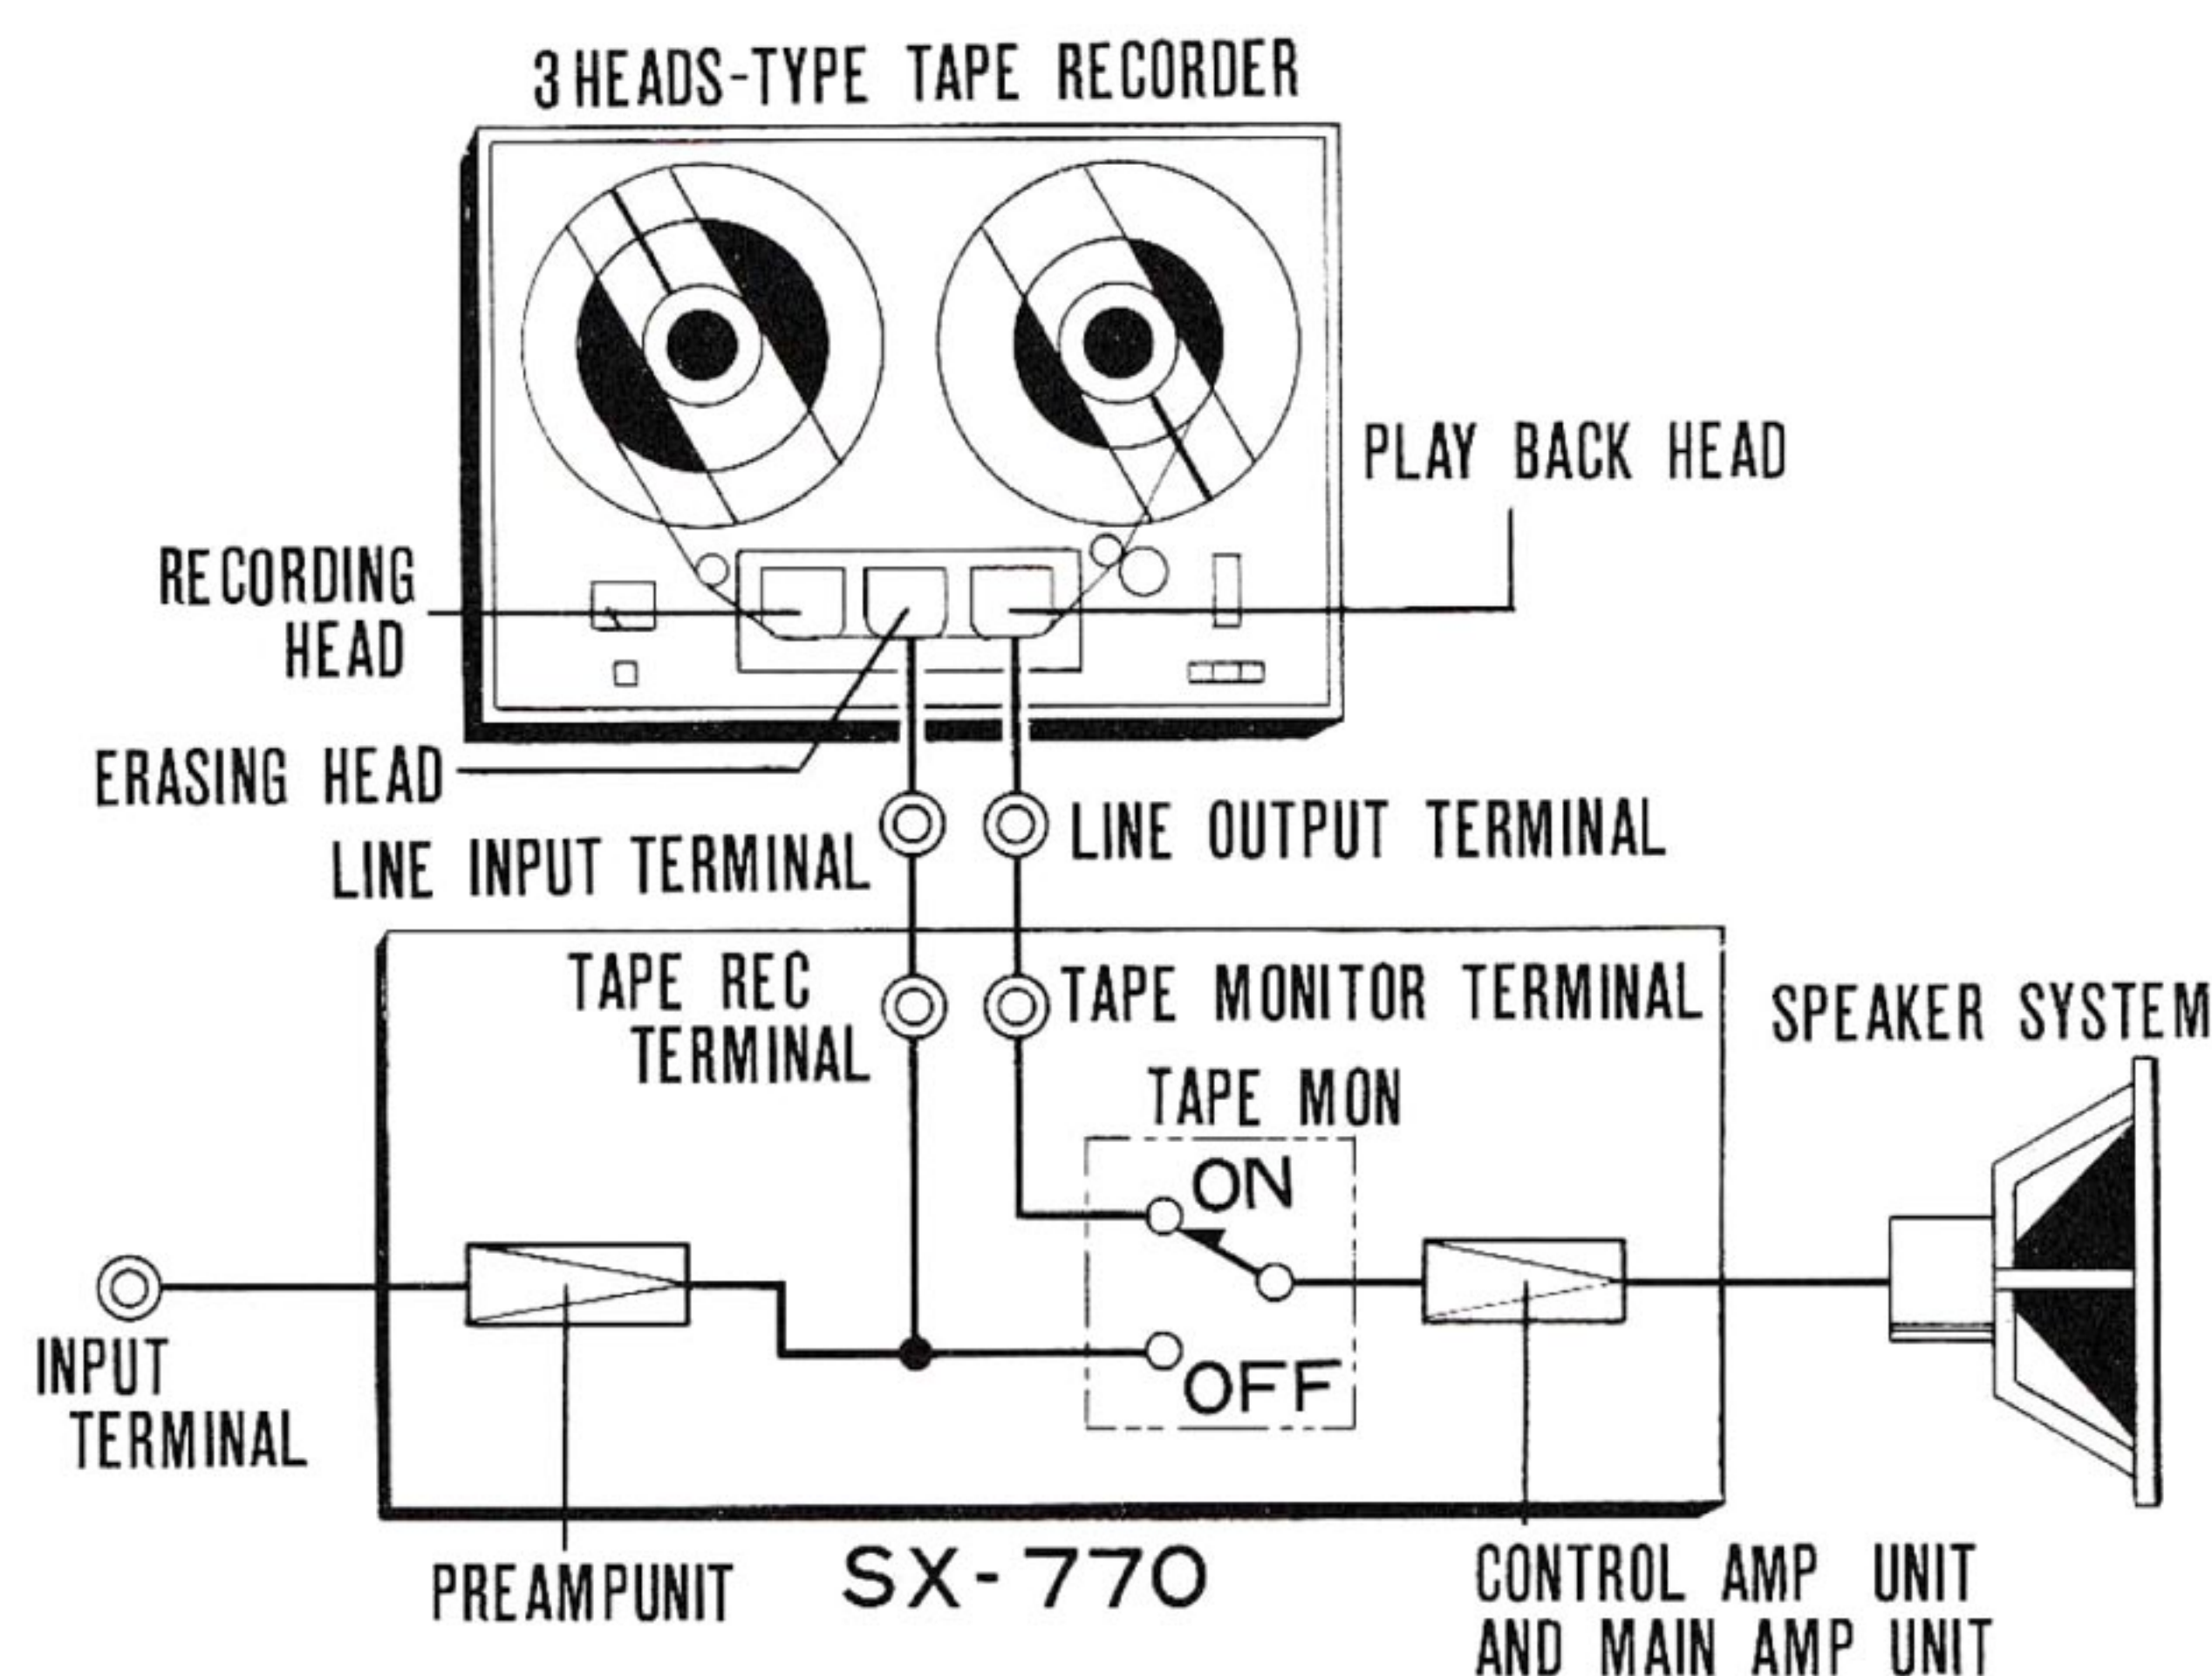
3 HEADS-TYPE TAPE RECORDER

PLAY BACK HEAD

RECORDING HEAD

ERASING HEAD

LINE INPUT TERMINAL

LINE OUTPUT TERMINAL

TAPE REC TERMINAL

TAPE MONITOR TERMINAL

SPEAKER SYSTEM

TAPE MON

ON

OFF

INPUT TERMINAL

PREAMPUNIT

SX-770

CONTROL AMP UNIT AND MAIN AMP UNIT